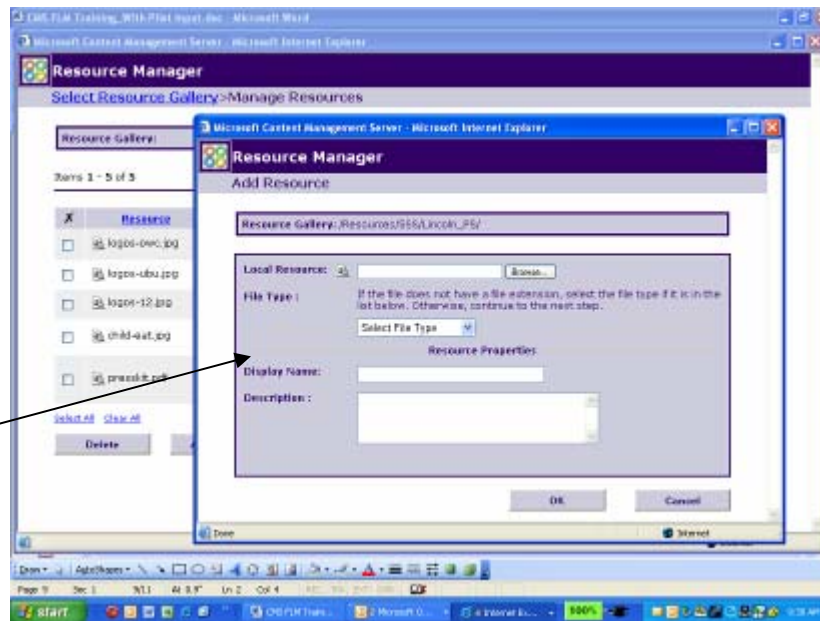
CMS FLM Training With Pilot Input.doc - Microsoft Word

Microsoft Content Management Server - Microsoft Internet Explorer

Resource Manager

Select Resource Gallery>Manage Resources

Resource Gallery:

Items 1 - 5 of 5

X Resource

logos-owc.jpg

logos-ubu.jpg

logos-12.jpg

child-eat.jpg

presskit.pdf

Select All Clear All

Delete

Microsoft Content Management Server - Microsoft Internet Explorer

Resource Manager

Add Resource

Resource Gallery: /Resources/SSS/Lincoln_PS/

Local Resource: Browse...

File Type : If the file does not have a file extension, select the file type if it is in the list below. Otherwise, continue to the next step.

Select File Type

Resource Properties

Display Name:

Description :

OK Cancel

Done Internet

Draw AutoShapes

Page 9 Sec 1 9/11 At 8.8" Ln 2 Col 4

start CMS FLM Train... 2 Microsoft O... 4 Internet Ex... 100%